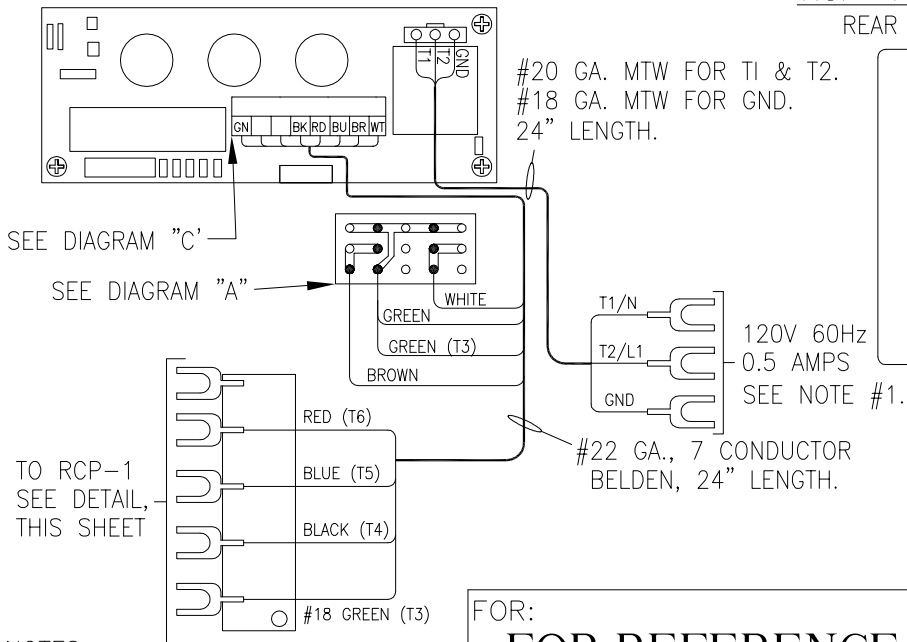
REAR

T1 T2 GND

#20 GA. MTW FOR TI & T2.
#18 GA. MTW FOR GND.
24" LENGTH.

GN BK RD BU BR WT

SEE DIAGRAM "C'

SEE DIAGRAM "A"

WHITE
GREEN
GREEN (T3)
BROWN

T1/N
T2/L1
GND

120V 60Hz
0.5 AMPS
SEE NOTE #1.

RED (T6)
BLUE (T5)
BLACK (T4)
#18 GREEN (T3)

TO RCP-1
SEE DETAIL,
THIS SHEET

#22 GA., 7 CONDUCTOR
BELDEN, 24" LENGTH.

FOR:
FOR REFERENCE